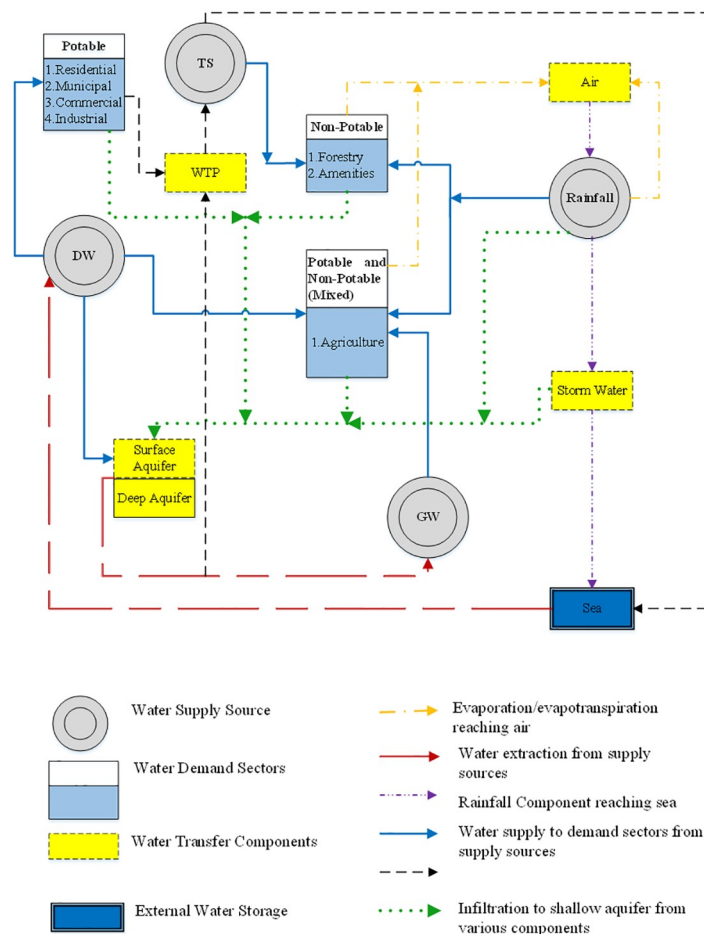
Potable
1.Residential
2.Municipal
3.Commercial
4.Industrial

TS

Air

Non-Potable
1.Forestry
2.Amenities

WTP

Rainfall

DW

Potable and Non-Potable (Mixed)
1.Agriculture

Storm Water

Surface Aquifer
Deep Aquifer

GW

Sea

Water Supply Source

Water Demand Sectors

Water Transfer Components

External Water Storage

Evaporation/evapotranspiration reaching air

Water extraction from supply sources

Rainfall Component reaching sea

Water supply to demand sectors from supply sources

Infiltration to shallow aquifer from various components